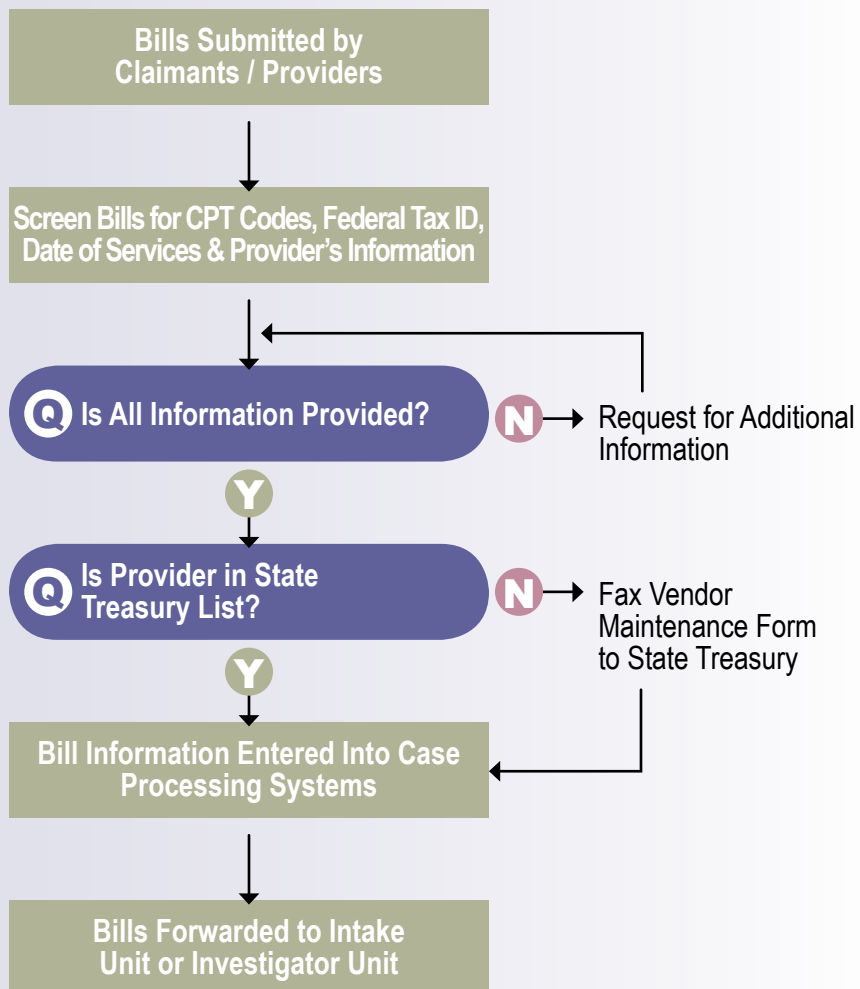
Bills Submitted by Claimants / Providers

Screen Bills for CPT Codes, Federal Tax ID, Date of Services & Provider's Information

Q Is All Information Provided?

N

Request for Additional Information

Y

Q Is Provider in State Treasury List?

N

Fax Vendor Maintenance Form to State Treasury

Y

Bill Information Entered Into Case Processing Systems

Bills Forwarded to Intake Unit or Investigator Unit